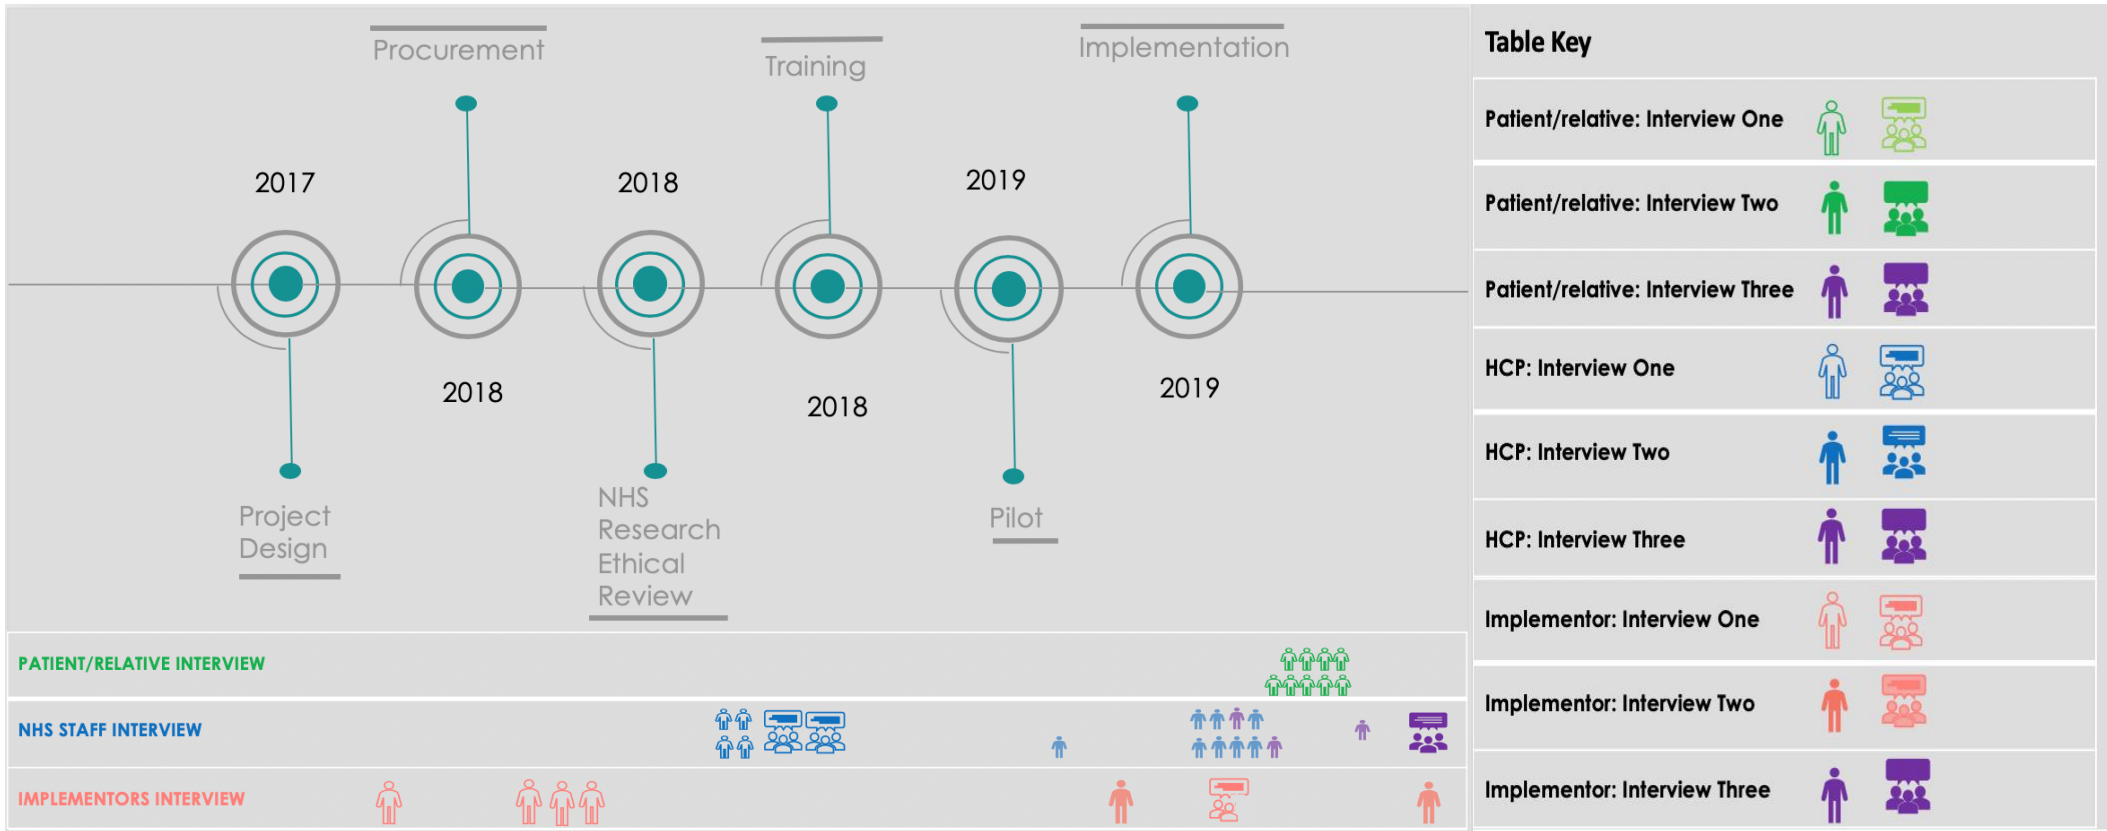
Procurement

Training

Implementation

2017

2018

2019

2018

2018

2019

Project Design

NHS Research Ethical Review

Pilot

PATIENT/RELATIVE INTERVIEW

NHS STAFF INTERVIEW

IMPLEMENTORS INTERVIEW

Table Key

| | |
|---|---|
| Patient/relative: Interview One | |
| Patient/relative: Interview Two | |
| Patient/relative: Interview Three | |
| HCP: Interview One | |
| HCP: Interview Two | |
| HCP: Interview Three | |
| Implementor: Interview One | |
| Implementor: Interview Two | |
| Implementor: Interview Three | |